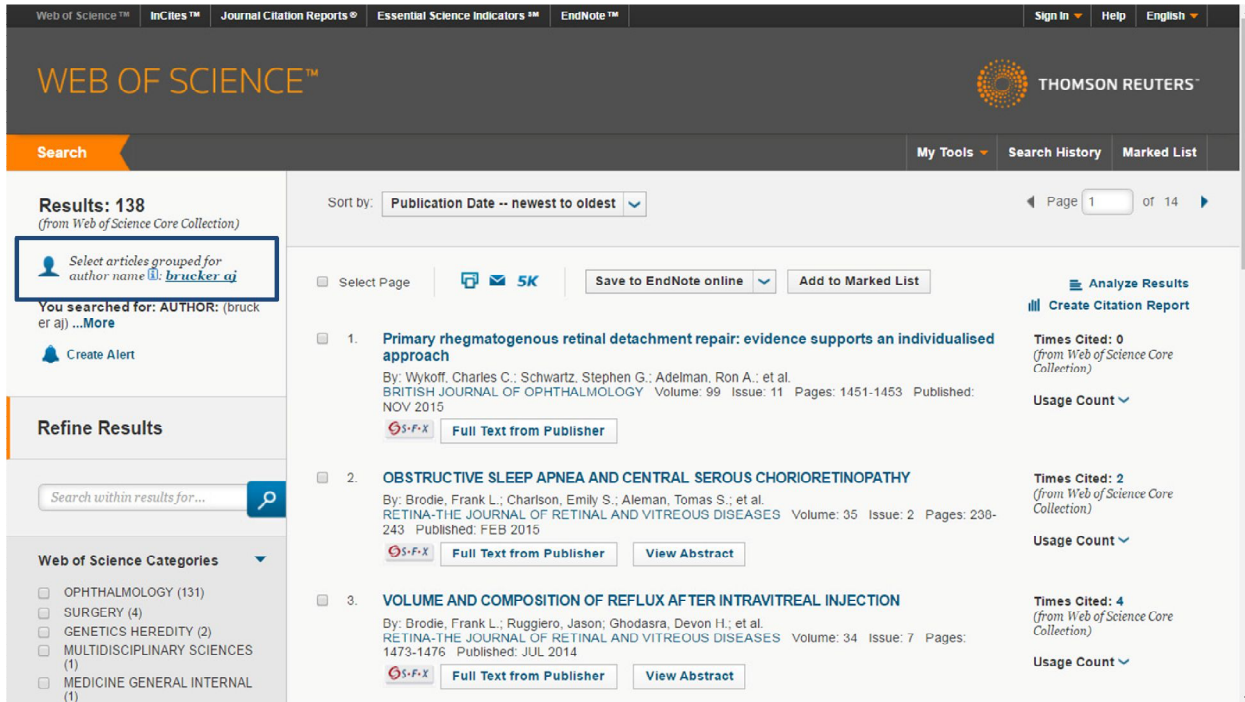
Web of Science™ InCites™ Journal Citation Reports® Essential Science Indicators℠ EndNote™ Sign In Help English

WEB OF SCIENCE™

THOMSON REUTERS™

Search

My Tools Search History Marked List

Results: 138
(from Web of Science Core Collection)

Select articles grouped for author name brucker aj

You searched for: AUTHOR: (brucker aj) ...More

Create Alert

Refine Results

Search within results for...

Web of Science Categories

OPHTHALMOLOGY (131)
SURGERY (4)
GENETICS HEREDITY (2)
MULTIDISCIPLINARY SCIENCES (1)
MEDICINE GENERAL INTERNAL (1)

Sort by: Publication Date -- newest to oldest

Page 1 of 14

Select Page 5K Save to EndNote online Add to Marked List

Analyze Results
Create Citation Report

1. Primary rhegmatogenous retinal detachment repair: evidence supports an individualised approach
By: Wykoff, Charles C.; Schwartz, Stephen G.; Adelman, Ron A.; et al.
BRITISH JOURNAL OF OPHTHALMOLOGY Volume: 99 Issue: 11 Pages: 1451-1453 Published: NOV 2015
S·F·X Full Text from Publisher

Times Cited: 0
(from Web of Science Core Collection)
Usage Count

2. OBSTRUCTIVE SLEEP APNEA AND CENTRAL SEROUS CHORIORETINOPATHY
By: Brodie, Frank L.; Charlson, Emily S.; Aleman, Tomas S.; et al.
RETINA-THE JOURNAL OF RETINAL AND VITREOUS DISEASES Volume: 35 Issue: 2 Pages: 238-243 Published: FEB 2015
S·F·X Full Text from Publisher View Abstract

Times Cited: 2
(from Web of Science Core Collection)
Usage Count

3. VOLUME AND COMPOSITION OF REFLUX AFTER INTRAVITREAL INJECTION
By: Brodie, Frank L.; Ruggiero, Jason; Ghodasra, Devon H.; et al.
RETINA-THE JOURNAL OF RETINAL AND VITREOUS DISEASES Volume: 34 Issue: 7 Pages: 1473-1476 Published: JUL 2014
S·F·X Full Text from Publisher View Abstract

Times Cited: 4
(from Web of Science Core Collection)
Usage Count